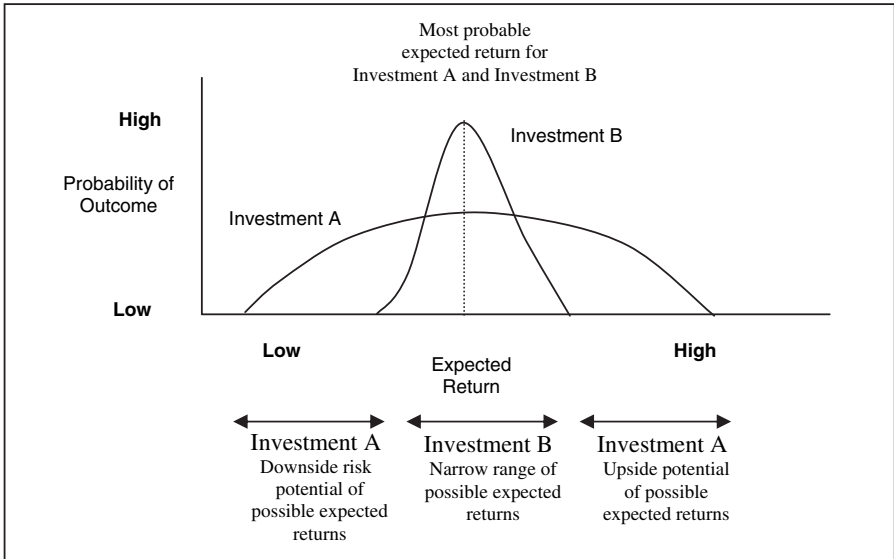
Most probable expected return for Investment A and Investment B

High

Probability of Outcome

Investment B

Investment A

Low

Low

Expected Return

High

Investment A
Downside risk potential of possible expected returns

Investment B
Narrow range of possible expected returns

Investment A
Upside potential of possible expected returns